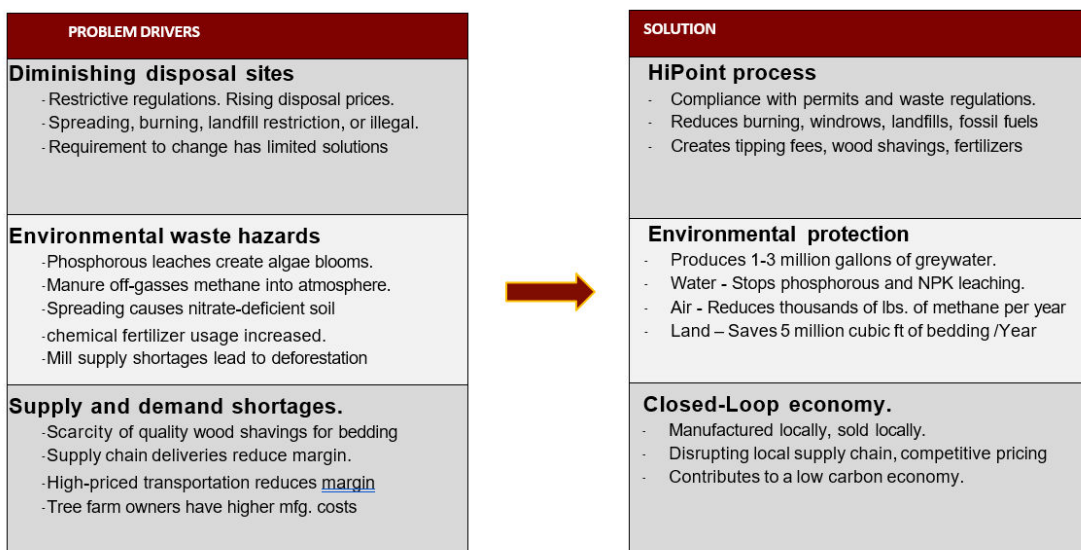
PROBLEM DRIVERS

Diminishing disposal sites
- Restrictive regulations. Rising disposal prices.
- Spreading, burning, landfill restriction, or illegal.
- Requirement to change has limited solutions

Environmental waste hazards
-Phosphorous leaches create algae blooms.
-Manure off-gasses methane into atmosphere.
-Spreading causes nitrate-deficient soil
-chemical fertilizer usage increased.
-Mill supply shortages lead to deforestation

Supply and demand shortages.
-Scarcity of quality wood shavings for bedding
-Supply chain deliveries reduce margin.
-High-priced transportation reduces margin
-Tree farm owners have higher mfg. costs

SOLUTION

HiPoint process
- Compliance with permits and waste regulations.
- Reduces burning, windrows, landfills, fossil fuels
- Creates tipping fees, wood shavings, fertilizers

Environmental protection
- Produces 1-3 million gallons of greywater.
- Water - Stops phosphorous and NPK leaching.
- Air - Reduces thousands of lbs. of methane per year
- Land – Saves 5 million cubic ft of bedding /Year

Closed-Loop economy.
- Manufactured locally, sold locally.
- Disrupting local supply chain, competitive pricing
- Contributes to a low carbon economy.